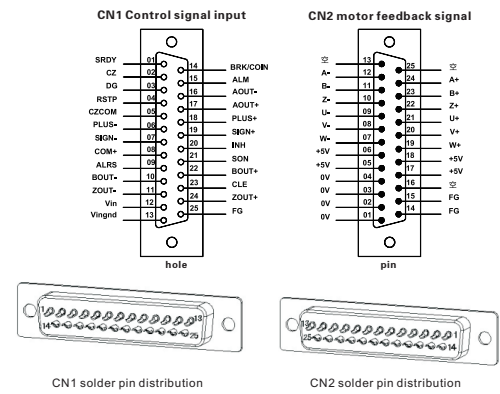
CN1 Control signal input

SRDY 01
CZ 02
DG 03
RSTP 04
CZCOM 05
PLUS- 06
SIGN- 07
COM+ 08
ALRS 09
BOUT- 10
ZOUT- 11
Vin 12
Vingnd 13

14 BRK/COIN
15 ALM
16 AOUT-
17 AOUT+
18 PLUS+
19 SIGN+
20 INH
21 SON
22 BOUT+
23 CLE
24 ZOUT+
25 FG

hole

CN2 motor feedback signal

空 13
A- 12
B- 11
Z- 10
U- 09
V- 08
W- 07
+5V 06
+5V 05
0V 04
0V 03
0V 02
0V 01

25 空
24 A+
23 B+
22 Z+
21 U+
20 V+
19 W+
18 +5V
17 +5V
16 空
15 FG
14 FG

pin

1 13
14 25

CN1 solder pin distribution

13 1
25 14

CN2 solder pin distribution